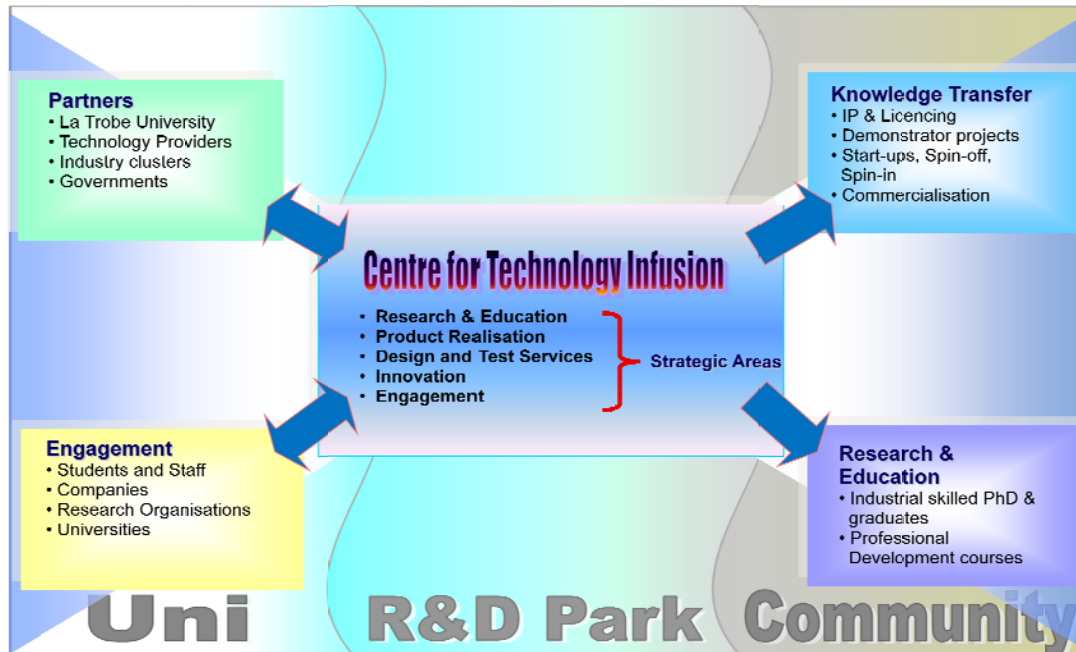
Partners
• La Trobe University
• Technology Providers
• Industry clusters
• Governments

Knowledge Transfer
• IP & Licencing
• Demonstrator projects
• Start-ups, Spin-off, Spin-in
• Commercialisation

Centre for Technology Infusion
• Research & Education
• Product Realisation
• Design and Test Services
• Innovation
• Engagement

Strategic Areas

Engagement
• Students and Staff
• Companies
• Research Organisations
• Universities

Research & Education
• Industrial skilled PhD & graduates
• Professional Development courses

Uni R&D Park Community